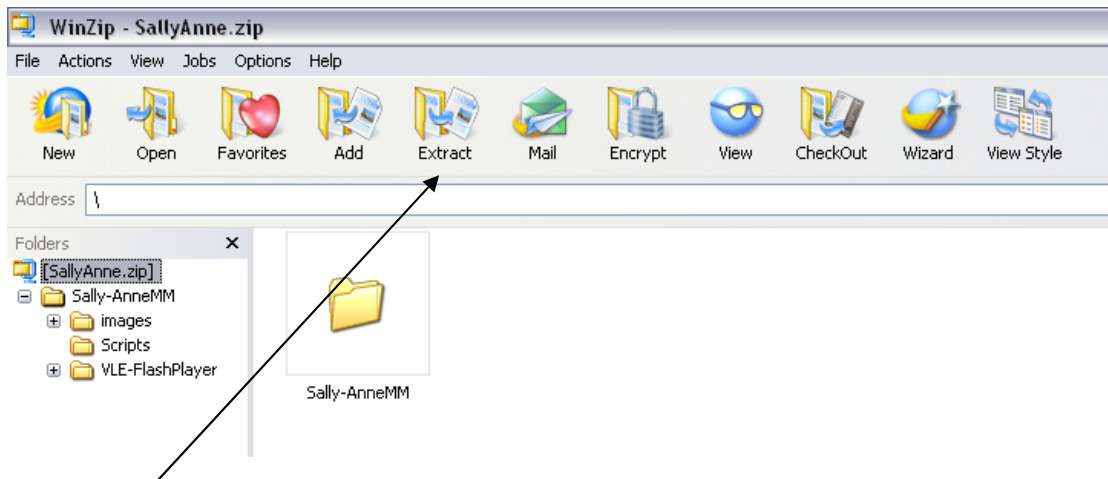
WinZip - SallyAnne.zip

File Actions View Jobs Options Help

New Open Favorites Add Extract Mail Encrypt View CheckOut Wizard View Style

Address \

Folders ×

[SallyAnne.zip]
Sally-AnneMM
images
Scripts
VLE-FlashPlayer

Sally-AnneMM